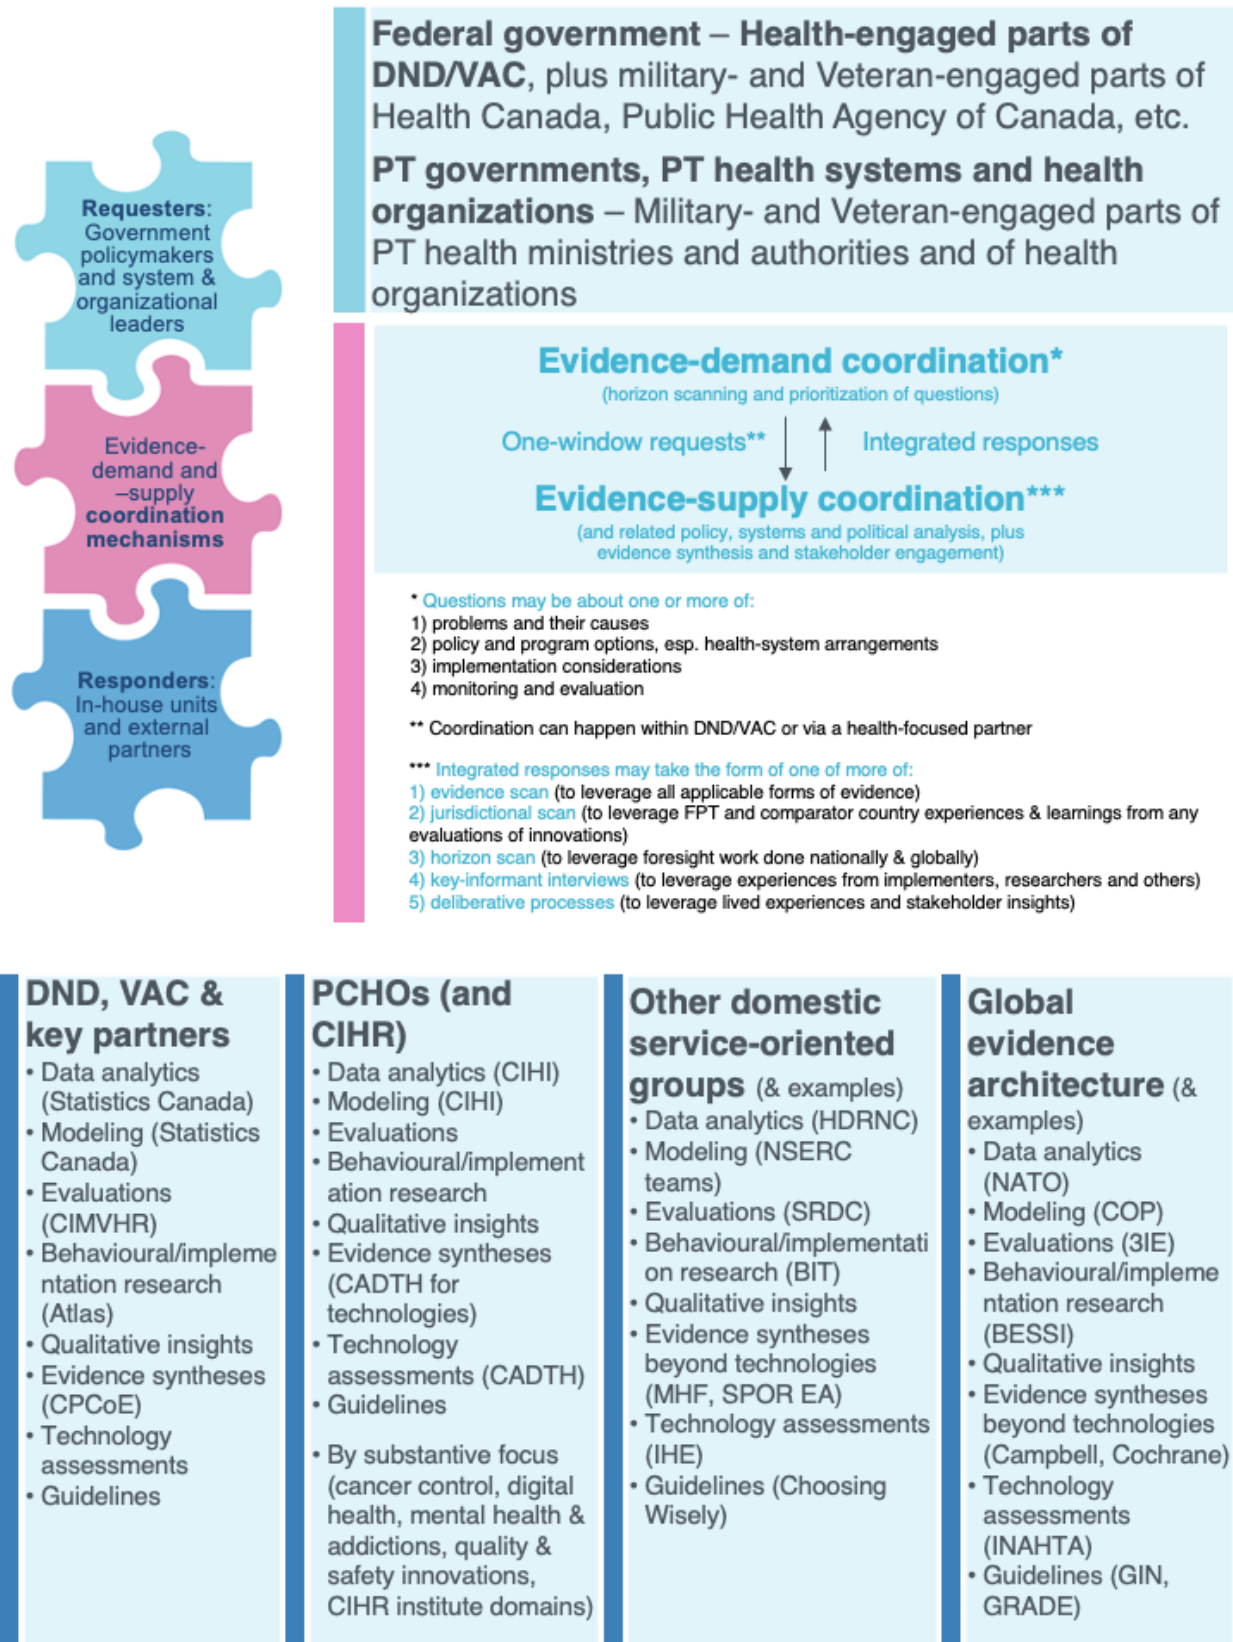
Requesters: Government policymakers and system & organizational leaders

Evidence-demand and –supply coordination mechanisms

Responders: In-house units and external partners

Federal government – Health-engaged parts of DND/VAC, plus military- and Veteran-engaged parts of Health Canada, Public Health Agency of Canada, etc.

PT governments, PT health systems and health organizations – Military- and Veteran-engaged parts of PT health ministries and authorities and of health organizations

Evidence-demand coordination*
(horizon scanning and prioritization of questions)

One-window requests** Integrated responses

Evidence-supply coordination***
(and related policy, systems and political analysis, plus evidence synthesis and stakeholder engagement)

* Questions may be about one or more of:
1) problems and their causes
2) policy and program options, esp. health-system arrangements
3) implementation considerations
4) monitoring and evaluation

** Coordination can happen within DND/VAC or via a health-focused partner

*** Integrated responses may take the form of one of more of:
1) evidence scan (to leverage all applicable forms of evidence)
2) jurisdictional scan (to leverage FPT and comparator country experiences & learnings from any evaluations of innovations)
3) horizon scan (to leverage foresight work done nationally & globally)
4) key-informant interviews (to leverage experiences from implementers, researchers and others)
5) deliberative processes (to leverage lived experiences and stakeholder insights)

DND, VAC & key partners
• Data analytics (Statistics Canada)
• Modeling (Statistics Canada)
• Evaluations (CIMVHR)
• Behavioural/implementation research (Atlas)
• Qualitative insights
• Evidence syntheses (CPCoE)
• Technology assessments
• Guidelines

PCHOs (and CIHR)
• Data analytics (CIHI)
• Modeling (CIHI)
• Evaluations
• Behavioural/implementation research
• Qualitative insights
• Evidence syntheses (CADTH for technologies)
• Technology assessments (CADTH)
• Guidelines

• By substantive focus (cancer control, digital health, mental health & addictions, quality & safety innovations, CIHR institute domains)

Other domestic service-oriented groups (& examples)
• Data analytics (HDRNC)
• Modeling (NSERC teams)
• Evaluations (SRDC)
• Behavioural/implementation research (BIT)
• Qualitative insights
• Evidence syntheses beyond technologies (MHF, SPOR EA)
• Technology assessments (IHE)
• Guidelines (Choosing Wisely)

Global evidence architecture (& examples)
• Data analytics (NATO)
• Modeling (COP)
• Evaluations (3IE)
• Behavioural/implementation research (BESSI)
• Qualitative insights
• Evidence syntheses beyond technologies (Campbell, Cochrane)
• Technology assessments (INAHTA)
• Guidelines (GIN, GRADE)